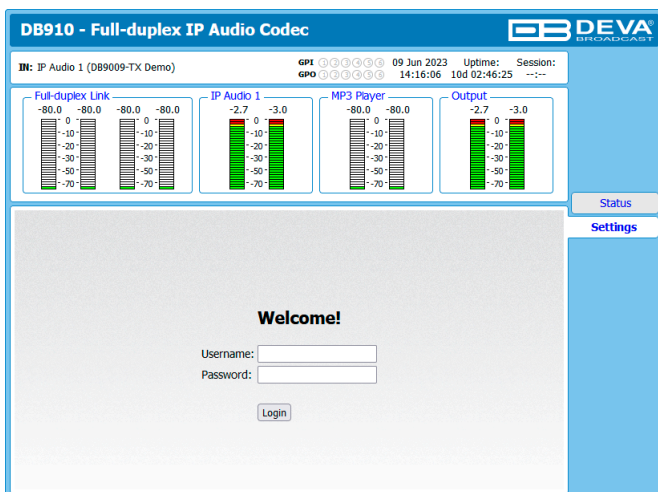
DB910 - Full-duplex IP Audio Codec

DEVA® BROADCAST

IN: IP Audio 1 (DB9009-TX Demo)

GPI ① ② ③ ④ ⑤ ⑥
GPO ① ② ③ ④ ⑤ ⑥

09 Jun 2023 14:16:06

Uptime: 10d 02:46:25

Session: --:--

Full-duplex Link
-80.0 -80.0 -80.0 -80.0
0 -10 -20 -30 -40 -50 -60 -70
0 -10 -20 -30 -40 -50 -60 -70

IP Audio 1
-2.7 -3.0
0 -10 -20 -30 -40 -50 -60 -70

MP3 Player
-80.0 -80.0
0 -10 -20 -30 -40 -50 -60 -70

Output
-2.7 -3.0
0 -10 -20 -30 -40 -50 -60 -70

Status

Settings

Welcome!

Username:

Password:

Login